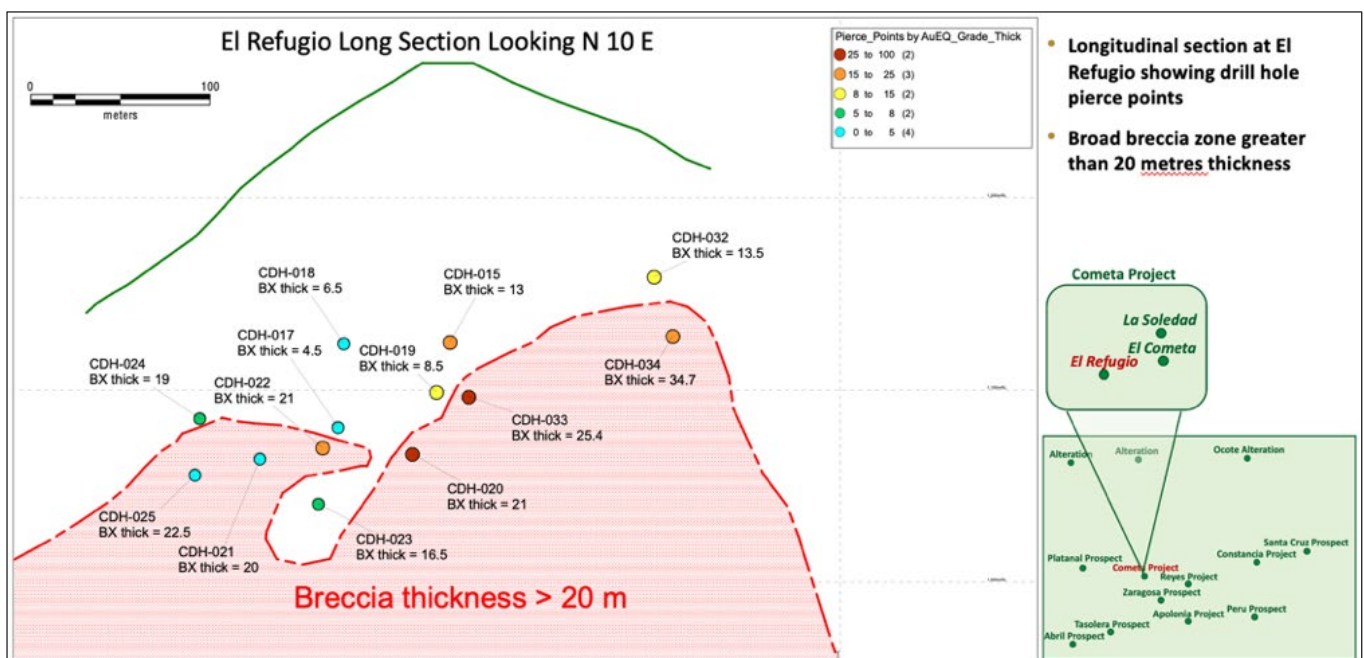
El Refugio Long Section Looking N 10 E

0 100
meters

Pierce_Points by AuEQ_Grade_Thick
25 to 100 (2)
15 to 25 (3)
8 to 15 (2)
5 to 8 (2)
0 to 5 (4)

CDH-032
BX thick = 13.5

CDH-018
BX thick = 6.5

CDH-015
BX thick = 13

CDH-017
BX thick = 4.5

CDH-019
BX thick = 8.5

CDH-034
BX thick = 34.7

CDH-024
BX thick = 19

CDH-022
BX thick = 21

CDH-033
BX thick = 25.4

CDH-020
BX thick = 21

CDH-025
BX thick = 22.5

CDH-021
BX thick = 20

CDH-023
BX thick = 16.5

Breccia thickness > 20 m

• Longitudinal section at El Refugio showing drill hole pierce points

• Broad breccia zone greater than 20 metres thickness

Cometa Project

La Soledad
El Cometa
El Refugio

Alteration
Alteration
Ocote Alteration
Santa Cruz Prospect
Constancia Project
Platanal Prospect
Cometa Project
Reyes Project
Zaragosa Prospect
Apolonia Project
Peru Prospect
Tasolera Prospect
Abril Prospect